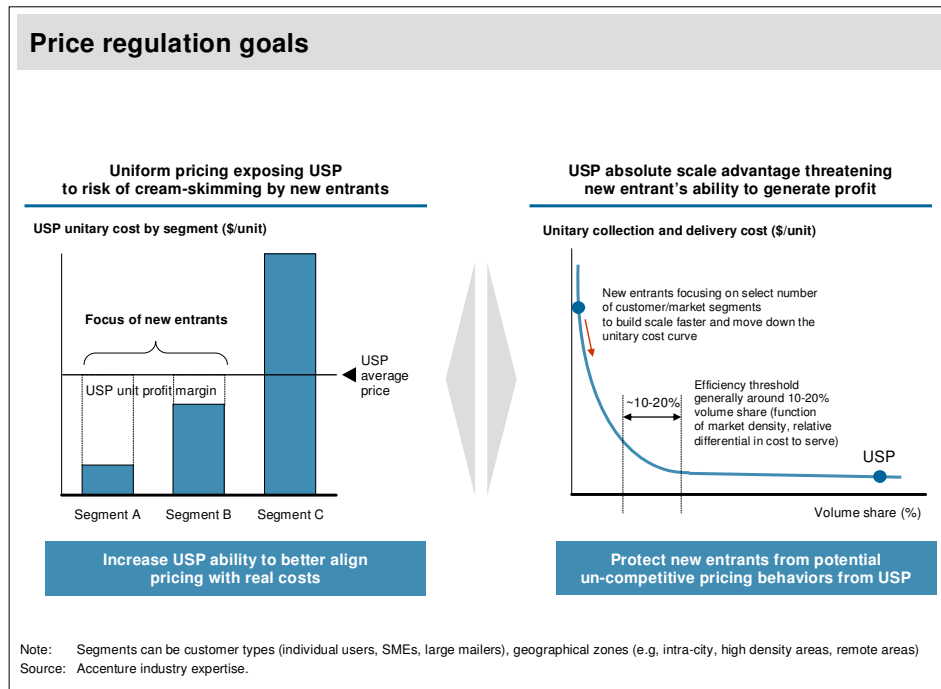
Price regulation goals

Uniform pricing exposing USP to risk of cream-skimming by new entrants

USP unitary cost by segment ($/unit)

Focus of new entrants

USP unit profit margin

USP average price

Segment A

Segment B

Segment C

Increase USP ability to better align pricing with real costs

USP absolute scale advantage threatening new entrant's ability to generate profit

Unitary collection and delivery cost ($/unit)

New entrants focusing on select number of customer/market segments to build scale faster and move down the unitary cost curve

~10-20%

Efficiency threshold generally around 10-20% volume share (function of market density, relative differential in cost to serve)

USP

Volume share (%)

Protect new entrants from potential un-competitive pricing behaviors from USP

Note: Segments can be customer types (individual users, SMEs, large mailers), geographical zones (e.g, intra-city, high density areas, remote areas)
Source: Accenture industry expertise.